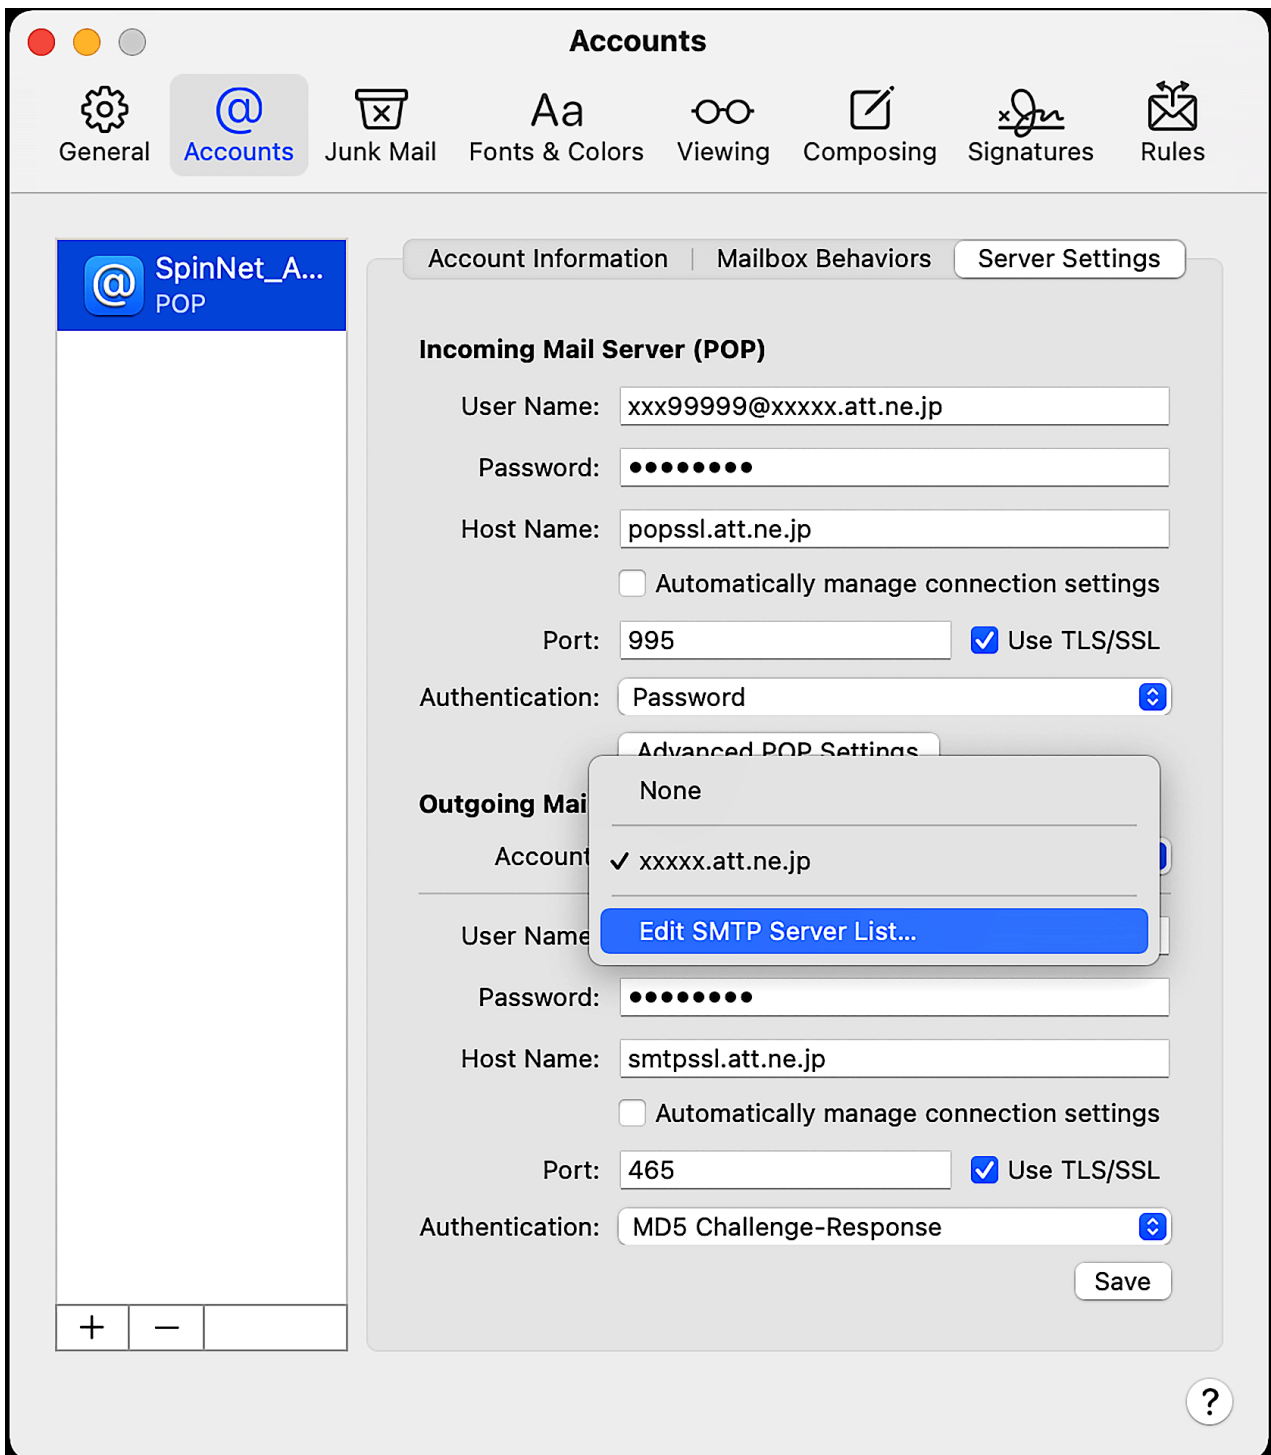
Accounts

General Accounts Junk Mail Fonts & Colors Viewing Composing Signatures Rules

SpinNet_A...
POP

Account Information | Mailbox Behaviors | Server Settings

Incoming Mail Server (POP)

User Name: xxx99999@xxxxx.att.ne.jp

Password: ••••••••

Host Name: popssl.att.ne.jp

Automatically manage connection settings

Port: 995 Use TLS/SSL

Authentication: Password

Advanced POP Settings

Outgoing Mai

Account

None

✓ xxxxx.att.ne.jp

Edit SMTP Server List...

User Name

Password: ••••••••

Host Name: smtpssl.att.ne.jp

Automatically manage connection settings

Port: 465 Use TLS/SSL

Authentication: MD5 Challenge-Response

Save

+ —

?